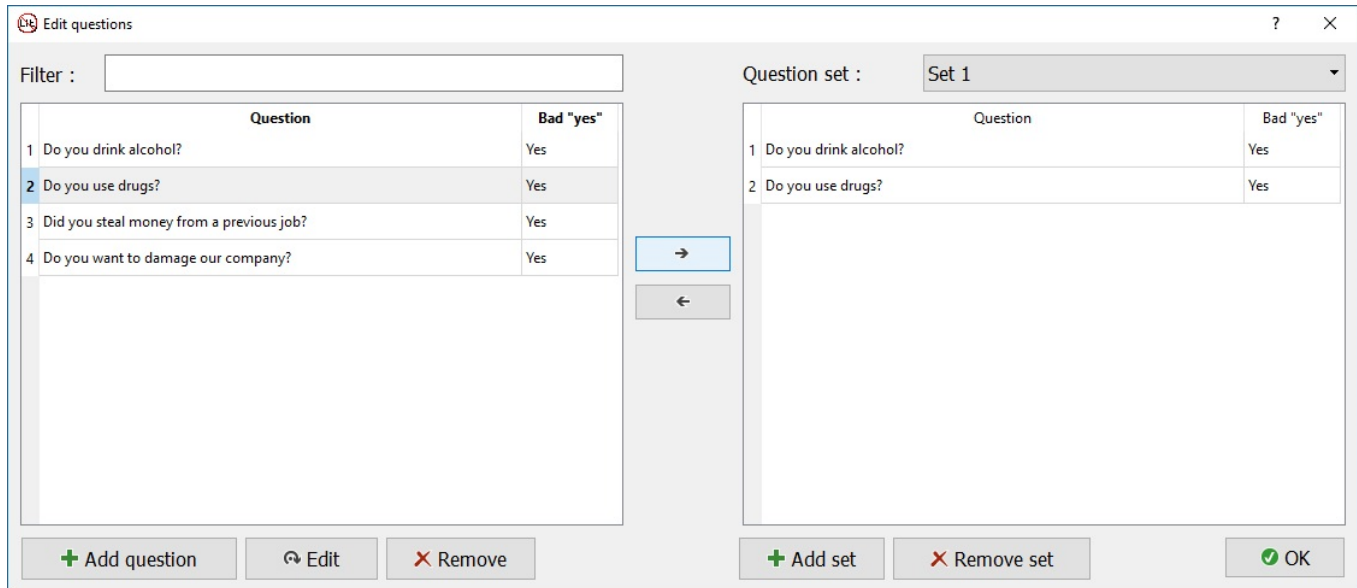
Edit questions

? ×

Filter :

Question set : Set 1

| | Question | Bad "yes" |
|---|---|---|
| 1 | Do you drink alcohol? | Yes |
| 2 | Do you use drugs? | Yes |
| 3 | Did you steal money from a previous job? | Yes |
| 4 | Do you want to damage our company? | Yes |

→

←

| | Question | Bad "yes" |
|---|---|---|
| 1 | Do you drink alcohol? | Yes |
| 2 | Do you use drugs? | Yes |

+ Add question

Edit

× Remove

+ Add set

× Remove set

OK